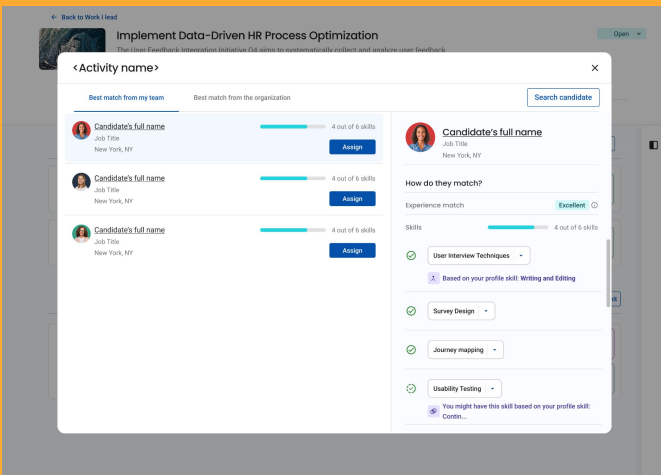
← Back to Work I lead

Implement Data-Driven HR Process Optimization

The User Feedback Integration Initiative Q4 aims to systematically collect and analyze user feedback

Open

<Activity name>

×

Best match from my team

Best match from the organization

Search candidate

Candidate's full name
Job Title
New York, NY
4 out of 6 skills
Assign

Candidate's full name
Job Title
New York, NY
4 out of 6 skills
Assign

Candidate's full name
Job Title
New York, NY
4 out of 6 skills
Assign

Candidate's full name
Job Title
New York, NY

How do they match?

Experience match
Excellent

Skills
4 out of 6 skills

User Interview Techniques
Based on your profile skill: Writing and Editing

Survey Design

Journey mapping

Usability Testing
You might have this skill based on your profile skill: Contin...